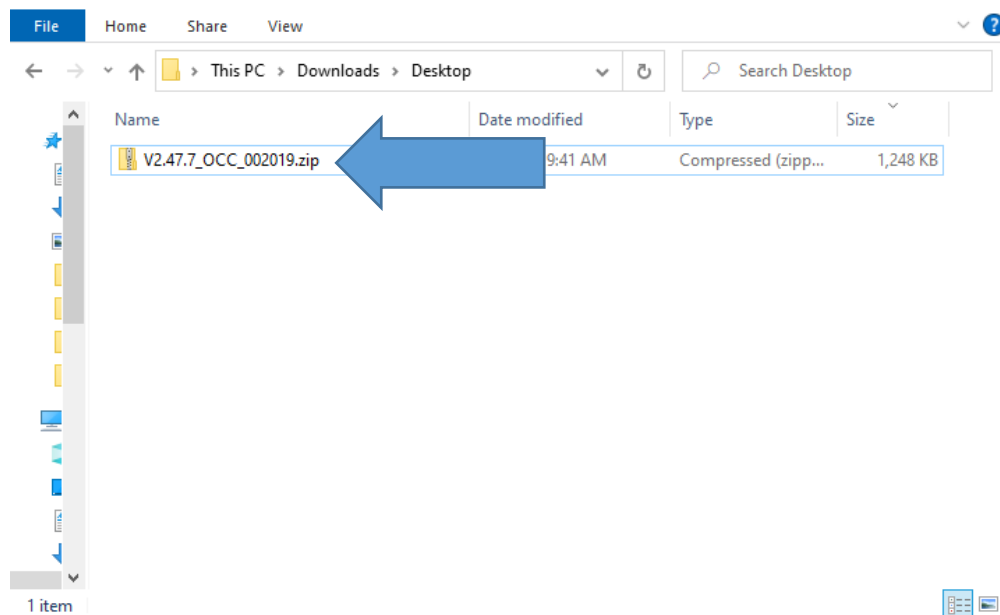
File Home Share View

This PC > Downloads > Desktop

Search Desktop

| Name | Date modified | Type | Size |
|---|---|---|---|
| V2.47.7_OCC_002019.zip | 9:41 AM | Compressed (zipp... | 1,248 KB |

1 item